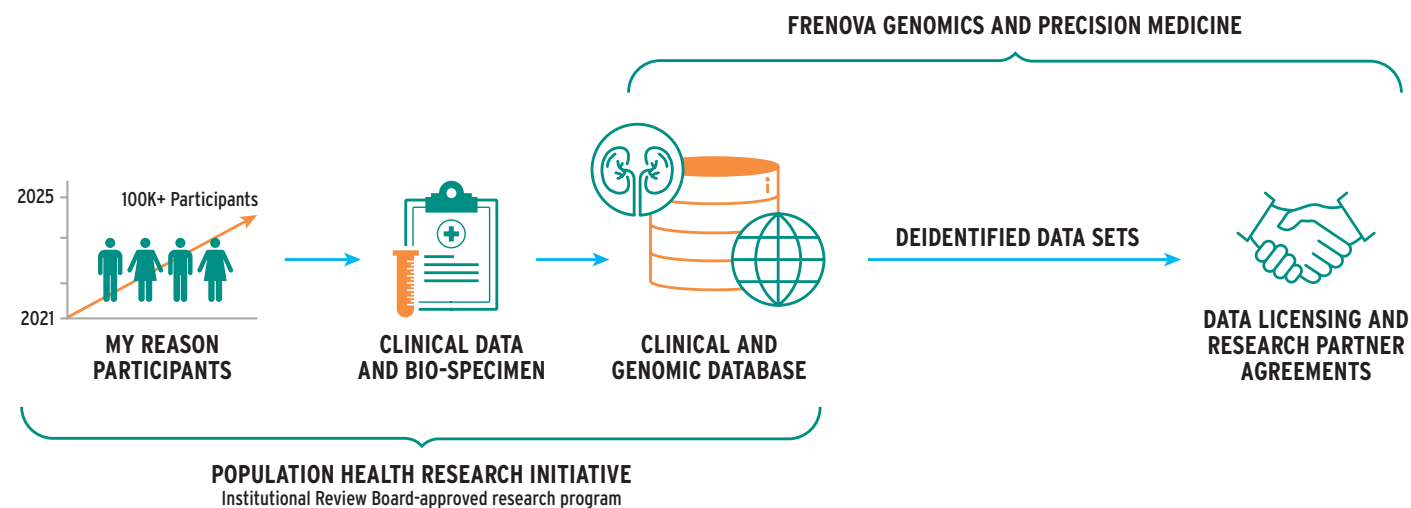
FRENOVA GENOMICS AND PRECISION MEDICINE

2025

100K+ Participants

2021

MY REASON PARTICIPANTS

CLINICAL DATA AND BIO-SPECIMEN

CLINICAL AND GENOMIC DATABASE

DEIDENTIFIED DATA SETS

DATA LICENSING AND RESEARCH PARTNER AGREEMENTS

POPULATION HEALTH RESEARCH INITIATIVE
Institutional Review Board-approved research program